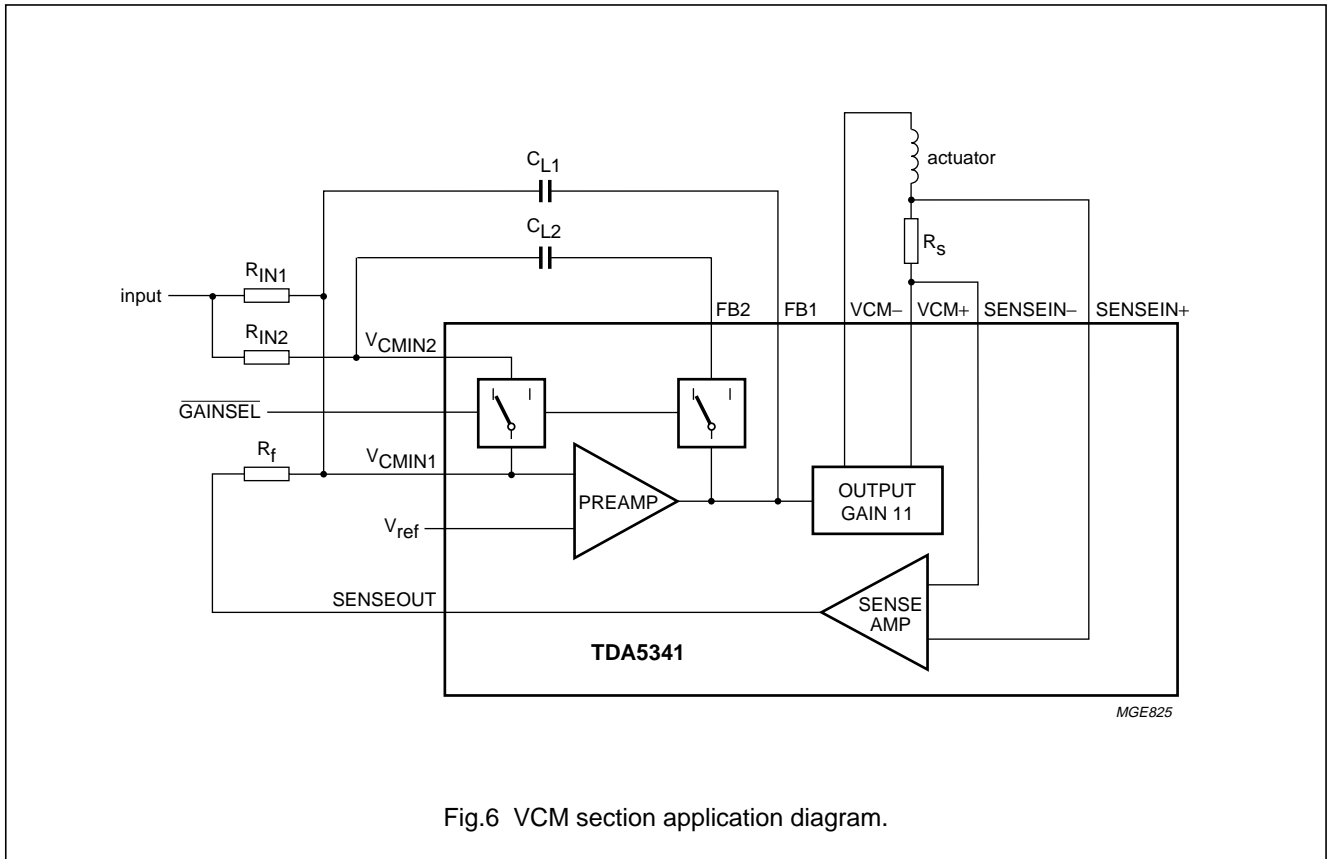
$C_{L1}$

actuator

$C_{L2}$

$R_{IN1}$

$R_s$

input

FB2 FB1 VCM– VCM+ SENSEIN– SENSEIN+

$R_{IN2}$

$V_{CMIN2}$

$\overline{GAINSEL}$

$R_f$

$V_{CMIN1}$

PREAMP

OUTPUT GAIN 11

$V_{ref}$

SENSEOUT

SENSE AMP

TDA5341

MGE825

Fig.6 VCM section application diagram.